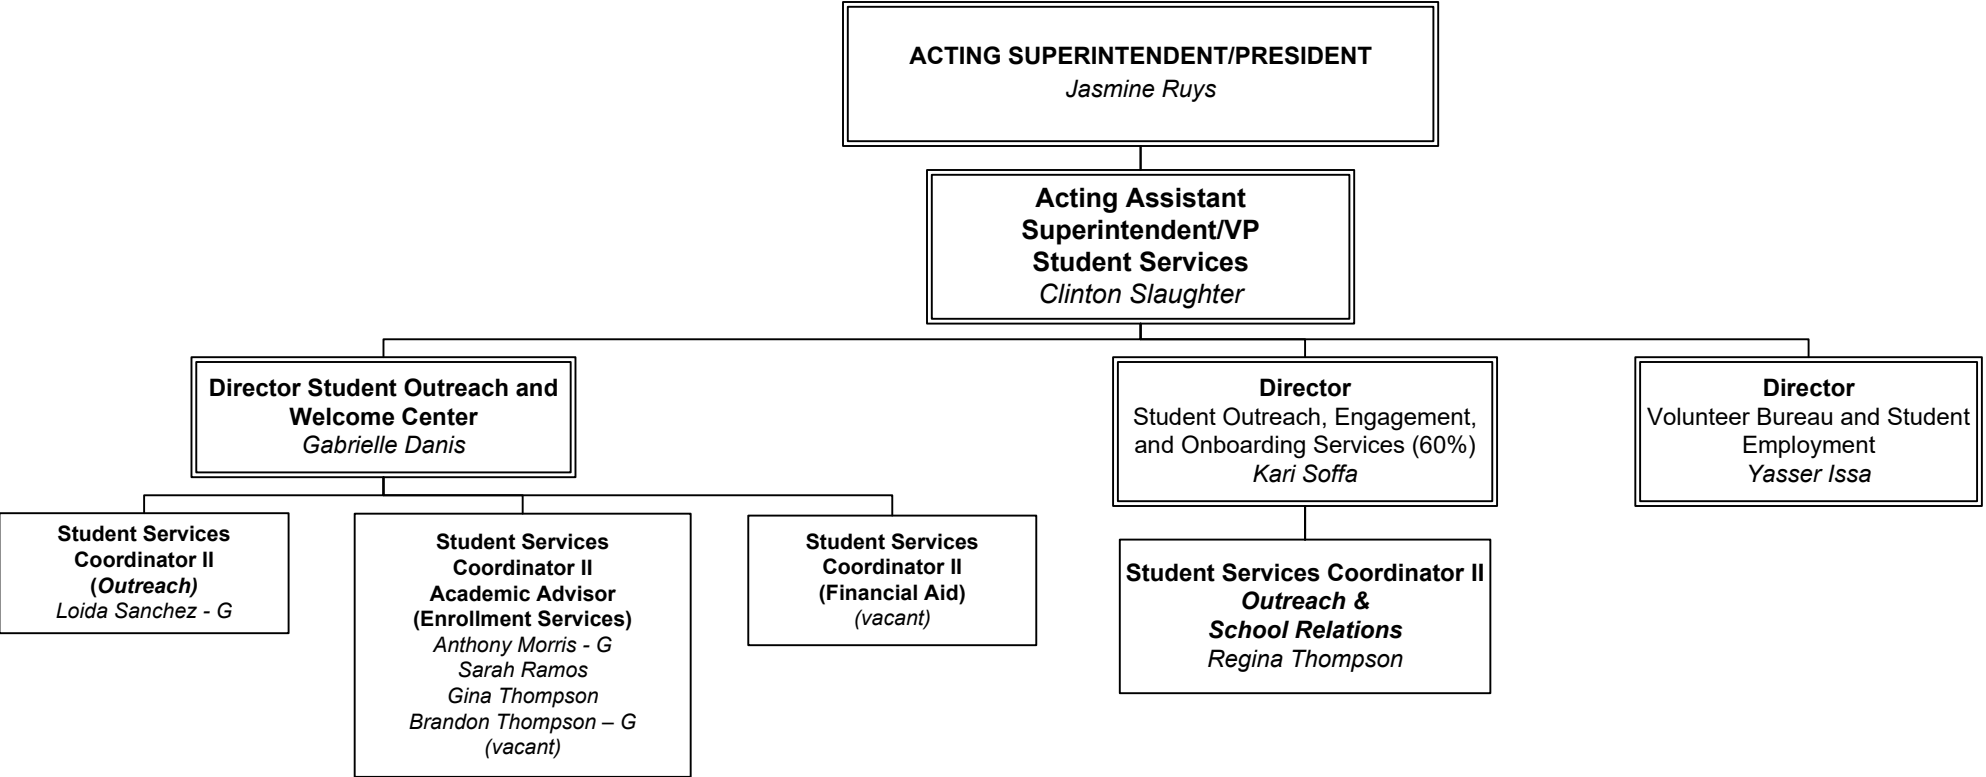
ACTING SUPERINTENDENT/PRESIDENT
Jasmine Ruys

Acting Assistant Superintendent/VP Student Services
Clinton Slaughter

Director Student Outreach and Welcome Center
Gabrielle Danis

Director
Student Outreach, Engagement, and Onboarding Services (60%)
Kari Soffa

Director
Volunteer Bureau and Student Employment
Yasser Issa

Student Services Coordinator II
(Outreach)
Loida Sanchez - G

Student Services Coordinator II
Academic Advisor
(Enrollment Services)
Anthony Morris - G
Sarah Ramos
Gina Thompson
Brandon Thompson – G
(vacant)

Student Services Coordinator II
(Financial Aid)
(vacant)

Student Services Coordinator II
Outreach &
School Relations
Regina Thompson